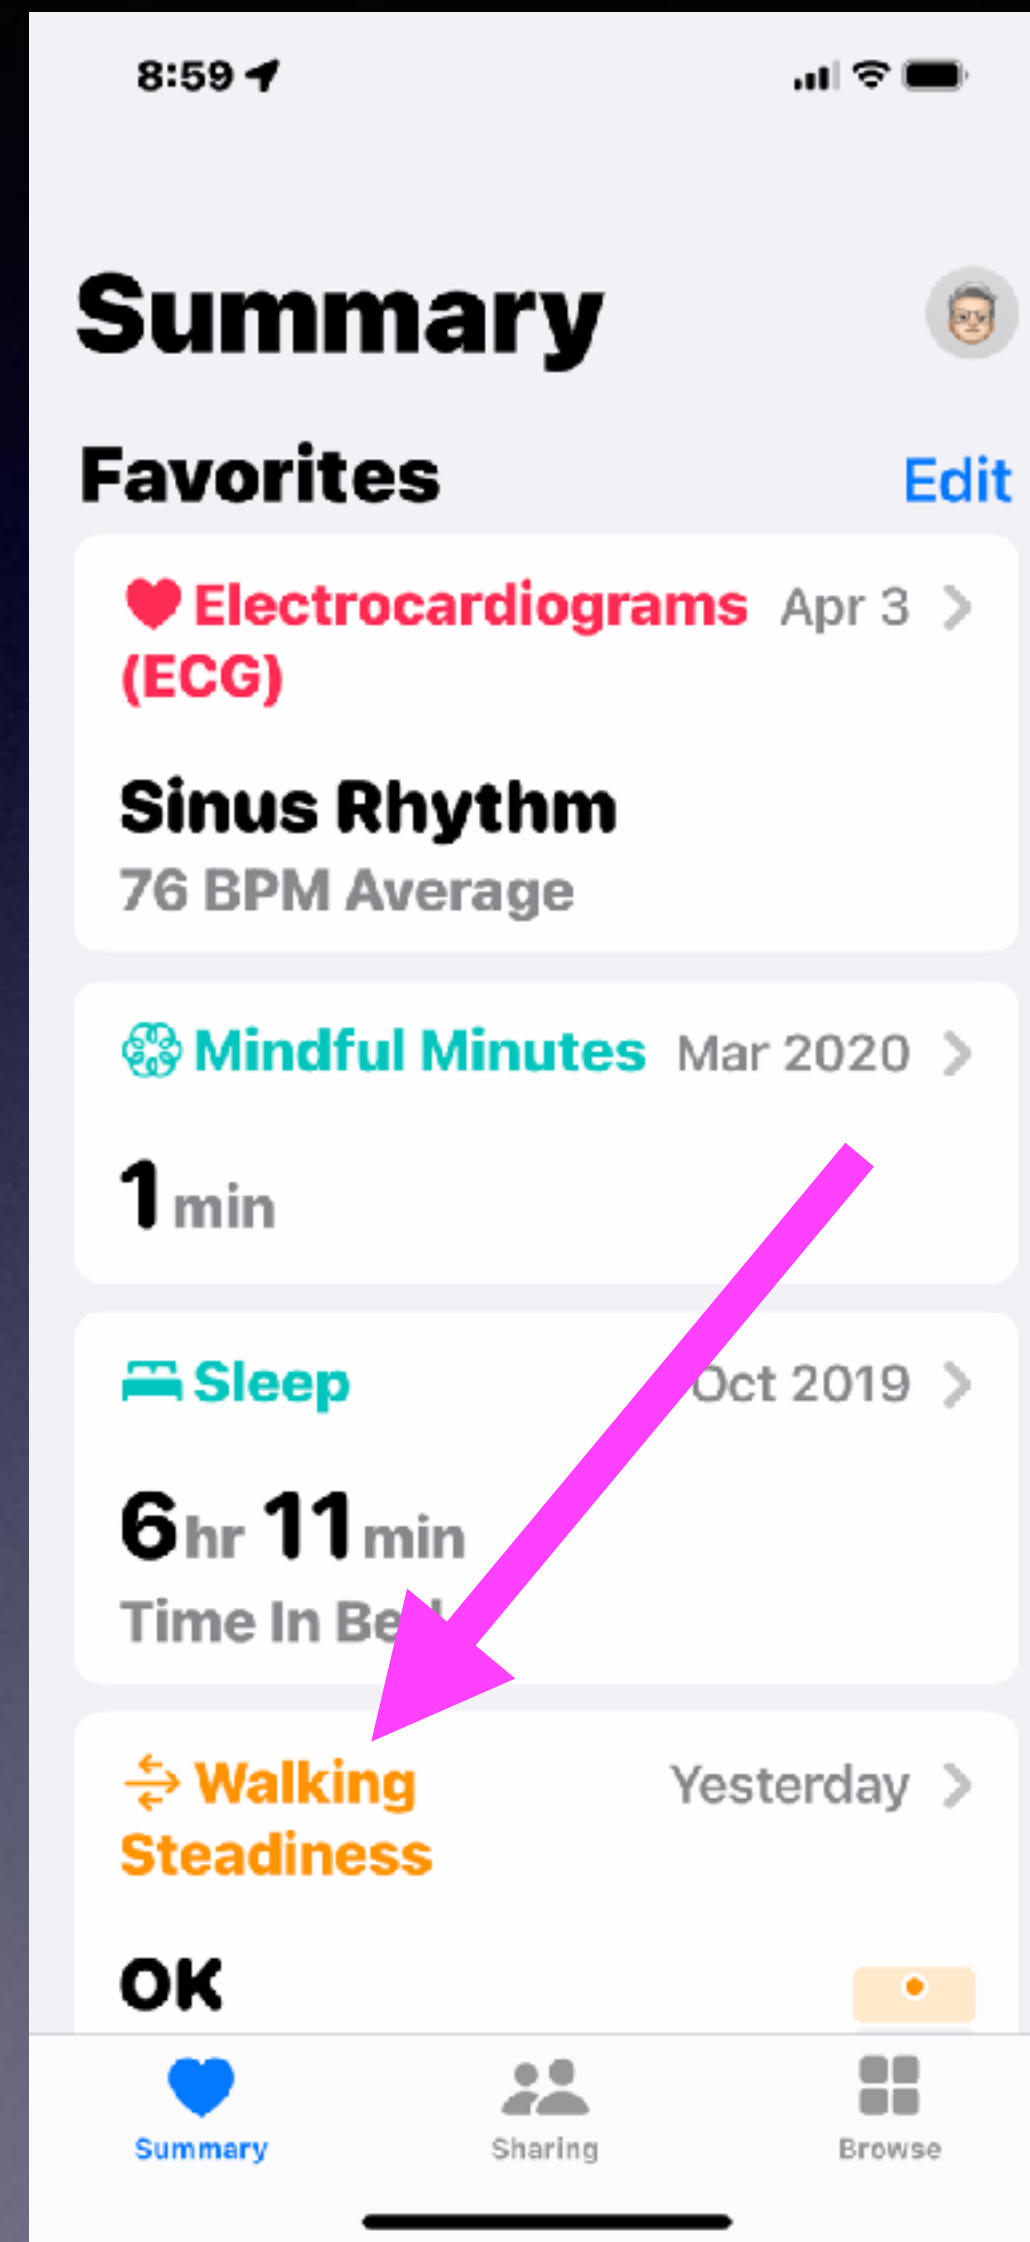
8:59

Summary

Favorites Edit

Electrocardiograms (ECG) Apr 3 >

Sinus Rhythm
76 BPM Average

Mindful Minutes Mar 2020 >

1 min

Sleep Oct 2019 >

6 hr 11 min
Time In Be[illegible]

Walking Steadiness Yesterday >

OK

Summary Sharing Browse